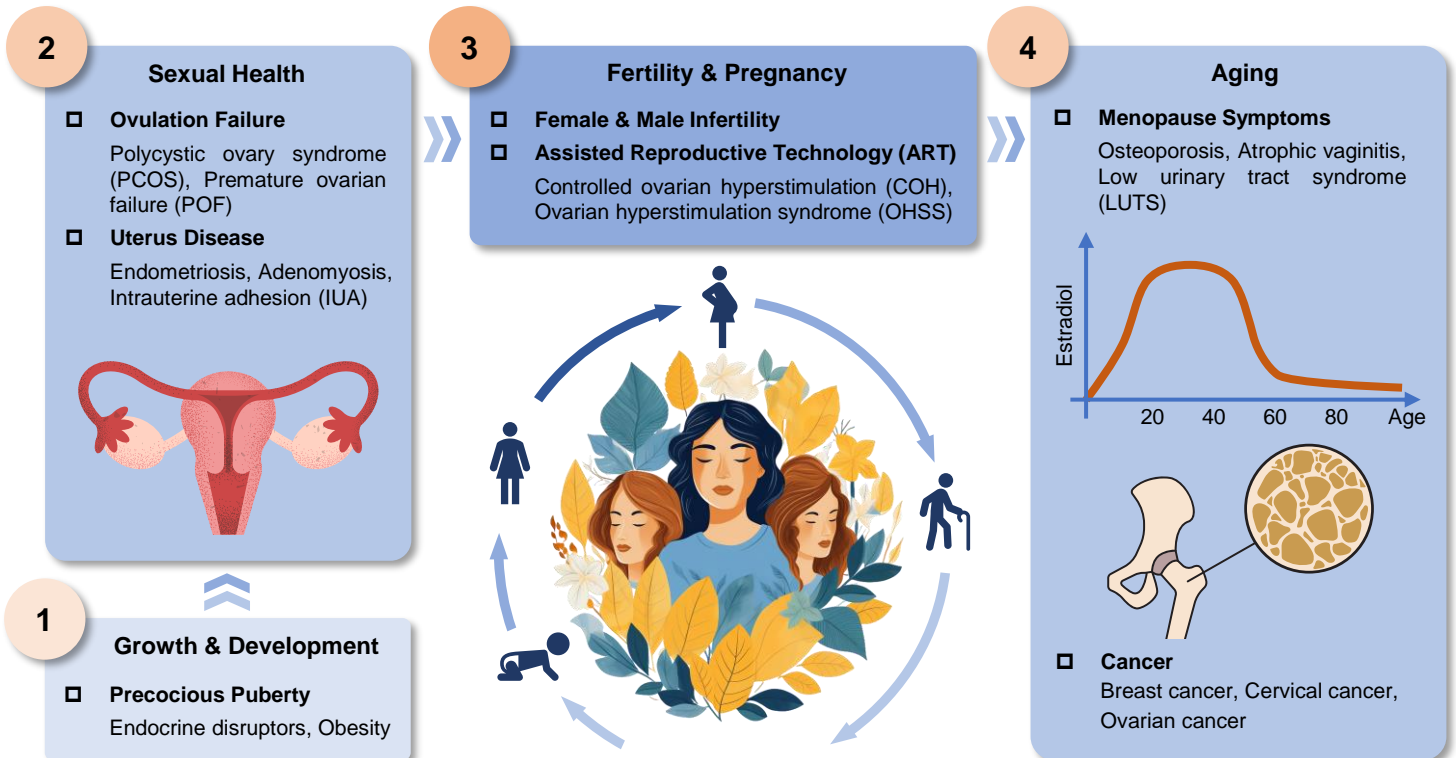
2

Sexual Health

Ovulation Failure

Polycystic ovary syndrome (PCOS), Premature ovarian failure (POF)

Uterus Disease

Endometriosis, Adenomyosis, Intrauterine adhesion (IUA)

1

Growth & Development

Precocious Puberty

Endocrine disruptors, Obesity

3

Fertility & Pregnancy

Female & Male Infertility

Assisted Reproductive Technology (ART)

Controlled ovarian hyperstimulation (COH), Ovarian hyperstimulation syndrome (OHSS)

4

Aging

Menopause Symptoms

Osteoporosis, Atrophic vaginitis, Low urinary tract syndrome (LUTS)

Estradiol

20 40 60 80 Age

Cancer

Breast cancer, Cervical cancer, Ovarian cancer